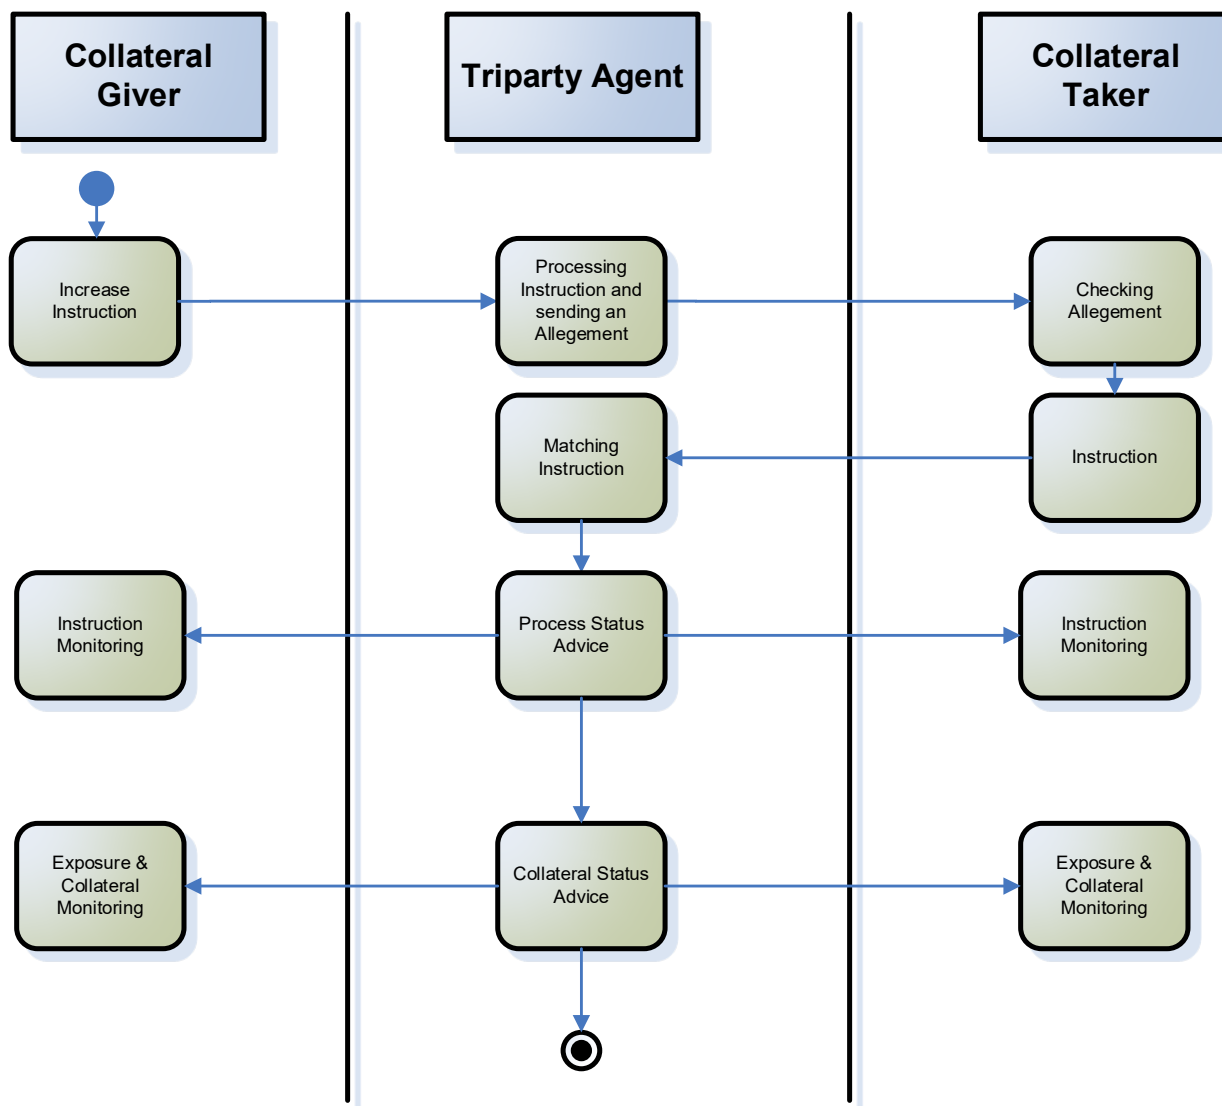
Collateral Giver

Triparty Agent

Collateral Taker

Increase Instruction

Processing Instruction and sending an Allegement

Checking Allegement

Matching Instruction

Instruction

Instruction Monitoring

Process Status Advice

Instruction Monitoring

Exposure & Collateral Monitoring

Collateral Status Advice

Exposure & Collateral Monitoring